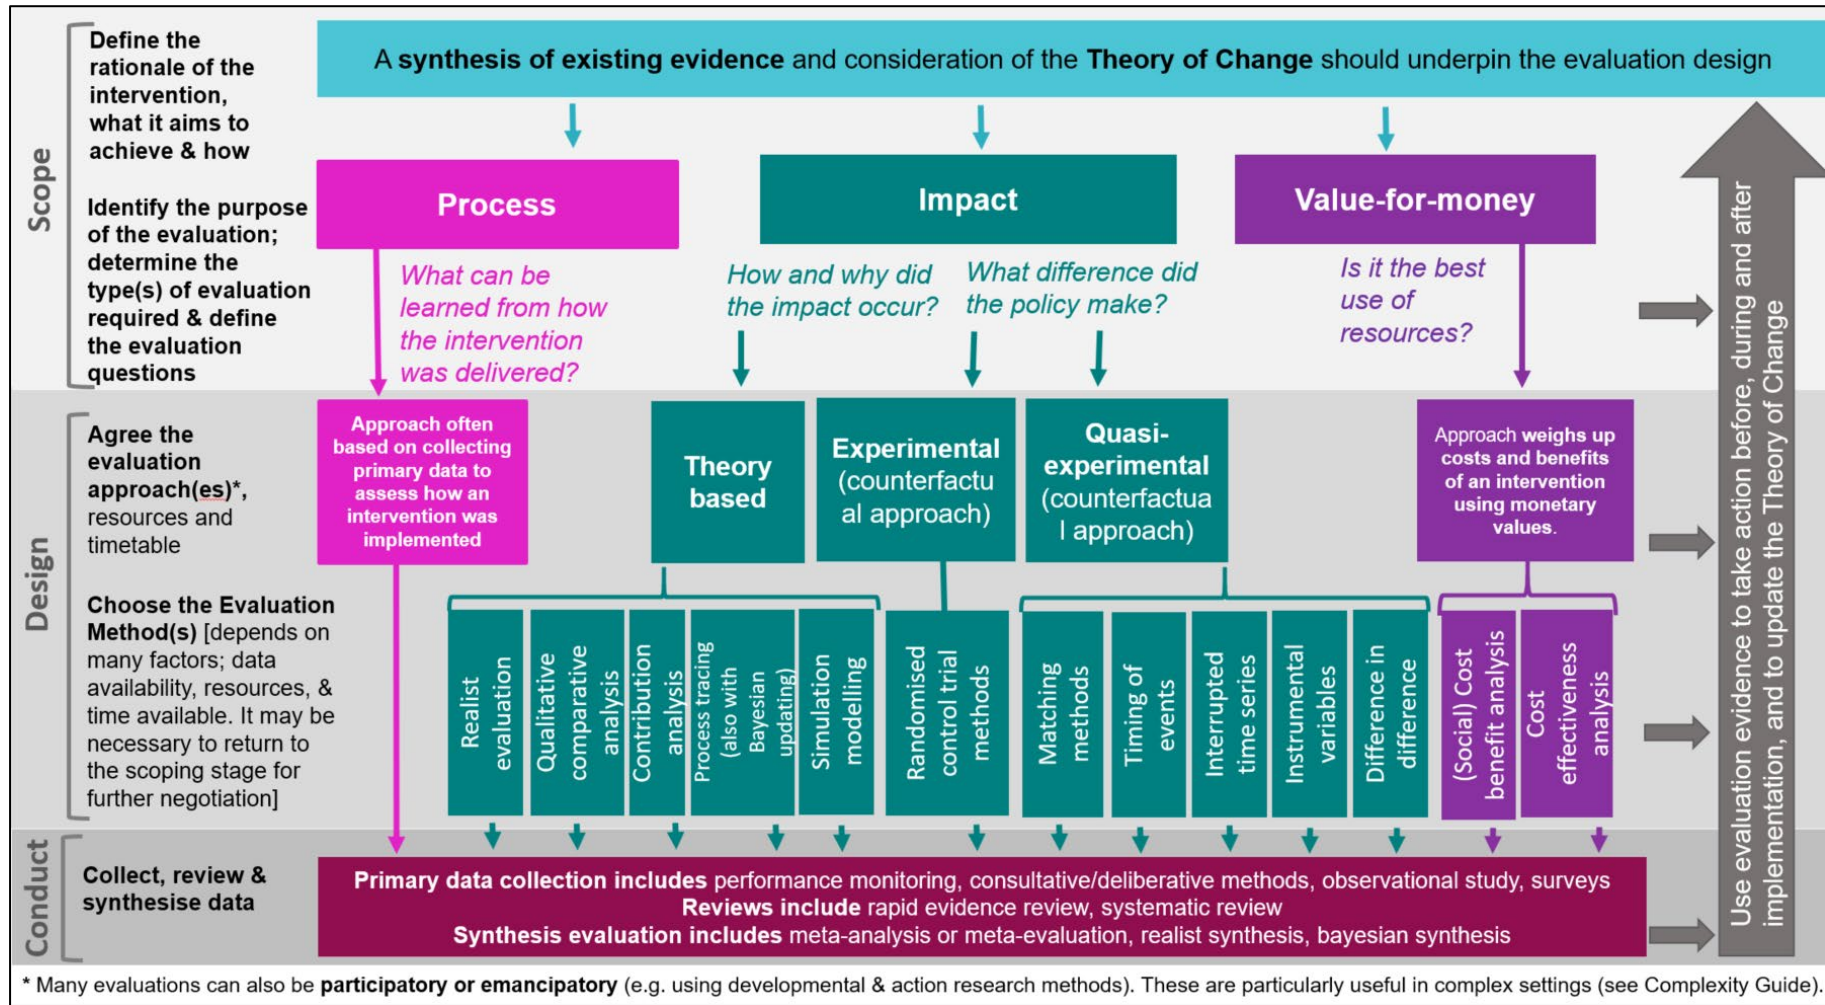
Scope

Define the rationale of the intervention, what it aims to achieve & how

Identify the purpose of the evaluation; determine the type(s) of evaluation required & define the evaluation questions

A synthesis of existing evidence and consideration of the Theory of Change should underpin the evaluation design

Process

What can be learned from how the intervention was delivered?

Impact

How and why did the impact occur?

What difference did the policy make?

Value-for-money

Is it the best use of resources?

Design

Agree the evaluation approach(es)*, resources and timetable

Choose the Evaluation Method(s) [depends on many factors; data availability, resources, & time available. It may be necessary to return to the scoping stage for further negotiation]

Approach often based on collecting primary data to assess how an intervention was implemented

Theory based

Experimental (counterfactual approach)

Quasi-experimental (counterfactual approach)

Approach weighs up costs and benefits of an intervention using monetary values.

Realist evaluation

Qualitative comparative analysis

Contribution analysis

Process tracing (also with Bayesian updating)

Simulation modelling

Randomised control trial methods

Matching methods

Timing of events

Interrupted time series

Instrumental variables

Difference in difference

(Social) Cost benefit analysis

Cost effectiveness analysis

Conduct

Collect, review & synthesise data

Primary data collection includes performance monitoring, consultative/deliberative methods, observational study, surveys
Reviews include rapid evidence review, systematic review
Synthesis evaluation includes meta-analysis or meta-evaluation, realist synthesis, bayesian synthesis

Use evaluation evidence to take action before, during and after implementation, and to update the Theory of Change

* Many evaluations can also be participatory or emancipatory (e.g. using developmental & action research methods). These are particularly useful in complex settings (see Complexity Guide).